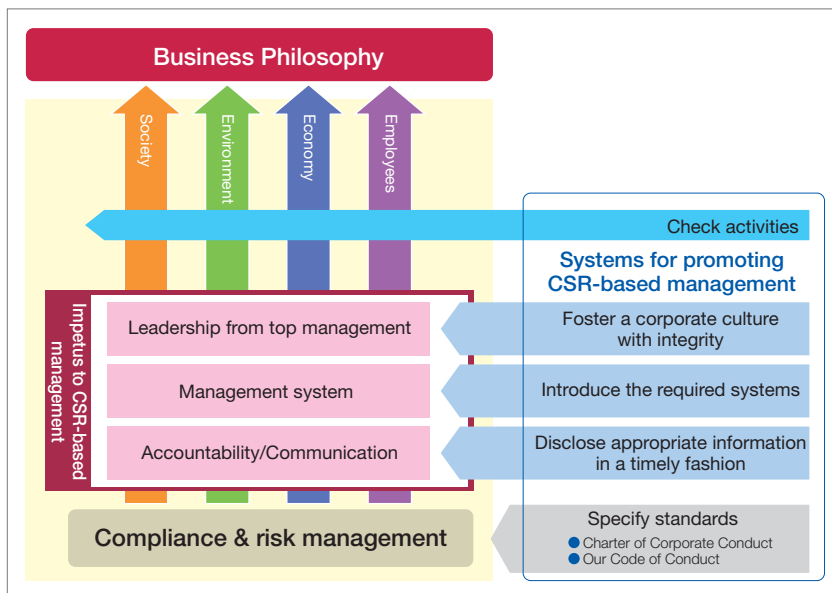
Business Philosophy

Society

Environment

Economy

Employees

Check activities

Systems for promoting CSR-based management

Impetus to CSR-based management

Leadership from top management

Foster a corporate culture with integrity

Management system

Introduce the required systems

Accountability/Communication

Disclose appropriate information in a timely fashion

Compliance & risk management

Specify standards

● Charter of Corporate Conduct
● Our Code of Conduct